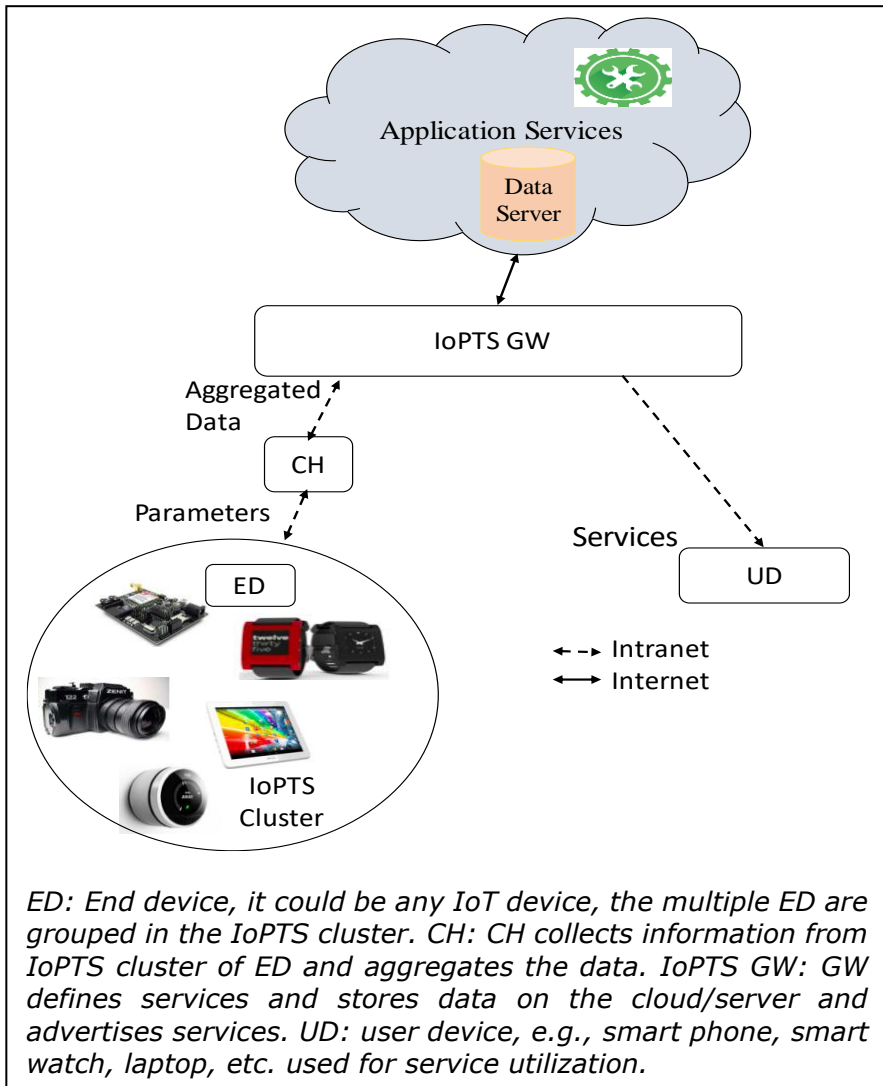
Application Services

Data Server

IoPTS GW

Aggregated Data

CH

Parameters

Services

UD

ED

IoPTS Cluster

Intranet

Internet

ED: End device, it could be any IoT device, the multiple ED are grouped in the IoPTS cluster. CH: CH collects information from IoPTS cluster of ED and aggregates the data. IoPTS GW: GW defines services and stores data on the cloud/server and advertises services. UD: user device, e.g., smart phone, smart watch, laptop, etc. used for service utilization.